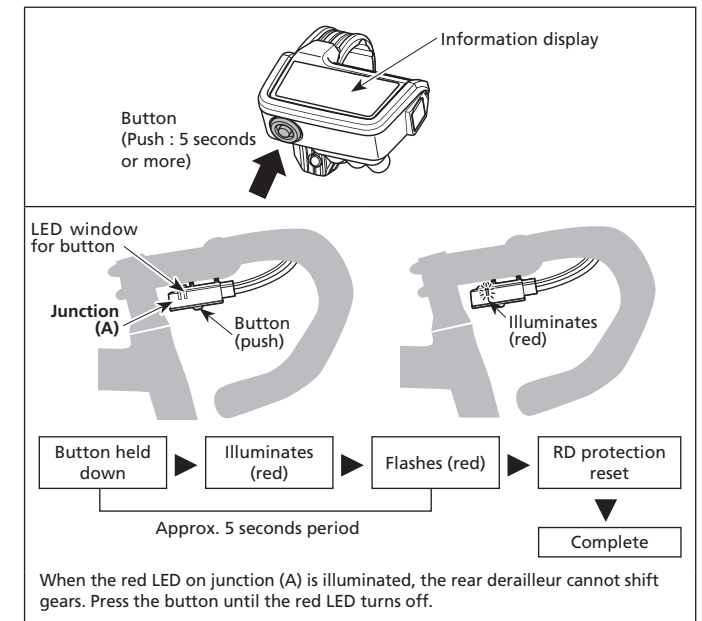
Information display

Button
(Push : 5 seconds or more)

LED window for button

Junction (A)

Button (push)

Illuminates (red)

Button held down

Illuminates (red)

Flashes (red)

RD protection reset

Approx. 5 seconds period

Complete

When the red LED on junction (A) is illuminated, the rear derailleur cannot shift gears. Press the button until the red LED turns off.